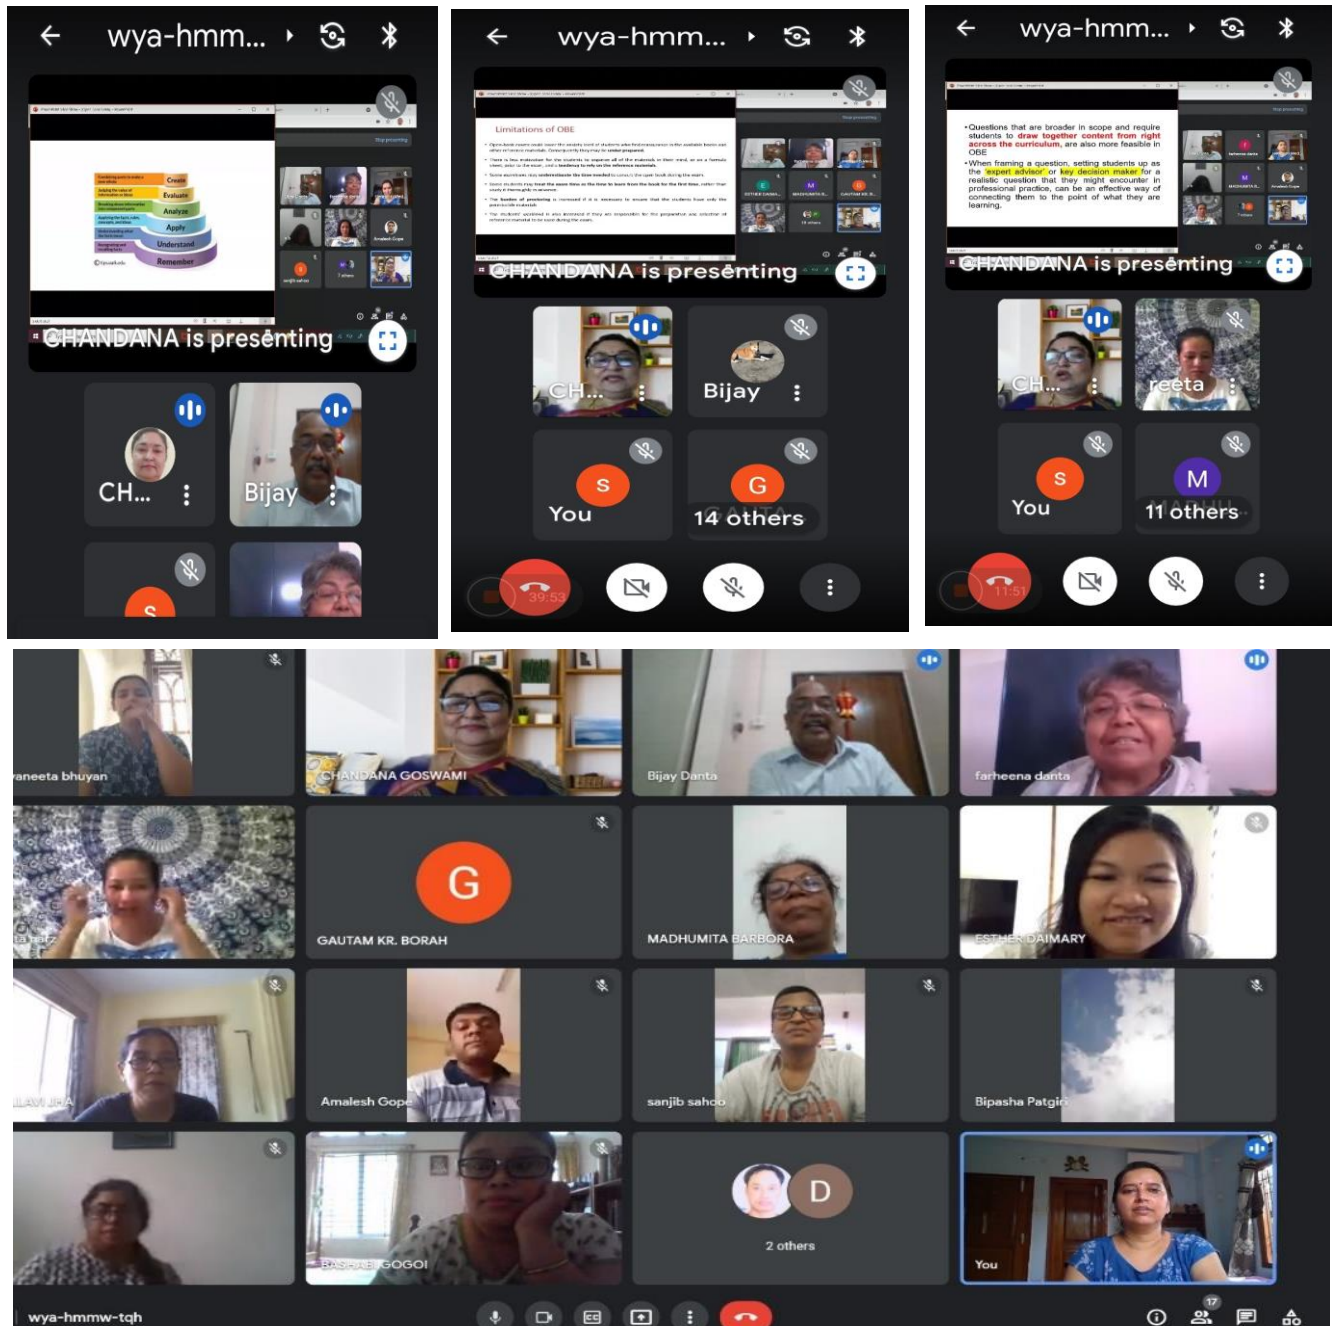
wya-hmm...

Create
Evaluate
Analyze
Apply
Understand
Remember

CHANDANA is presenting

CH...
Bijay

S

wya-hmm...

Limitations of OBE

CHANDANA is presenting

CH...
Bijay
S
You
G
14 others
39:53

wya-hmm...

• Questions that are broader in scope and require students to draw together content from right across the curriculum, are also more feasible in OBE
• When framing a question, setting students up as the "expert advisor" or key decision maker for a realistic question that they might encounter in professional practice, can be an effective way of connecting them to the point of what they are learning.

CHANDANA is presenting

CH...
reeta
S
You
M
11 others
11:51

raneeta bhuyan
CHANDANA GOSWAMI
Bijay Danta
farheena danta
ta hafiz
G
GAUTAM KR. BORAH
MADHUMITA BARBORA
ESTHER DAIMARY
LAVI JHA
Amalesh Gope
sanjib sahoo
Bipasha Patgiri
BASHABI GOGOI
D
2 others
You

wya-hmmw-tqh
17